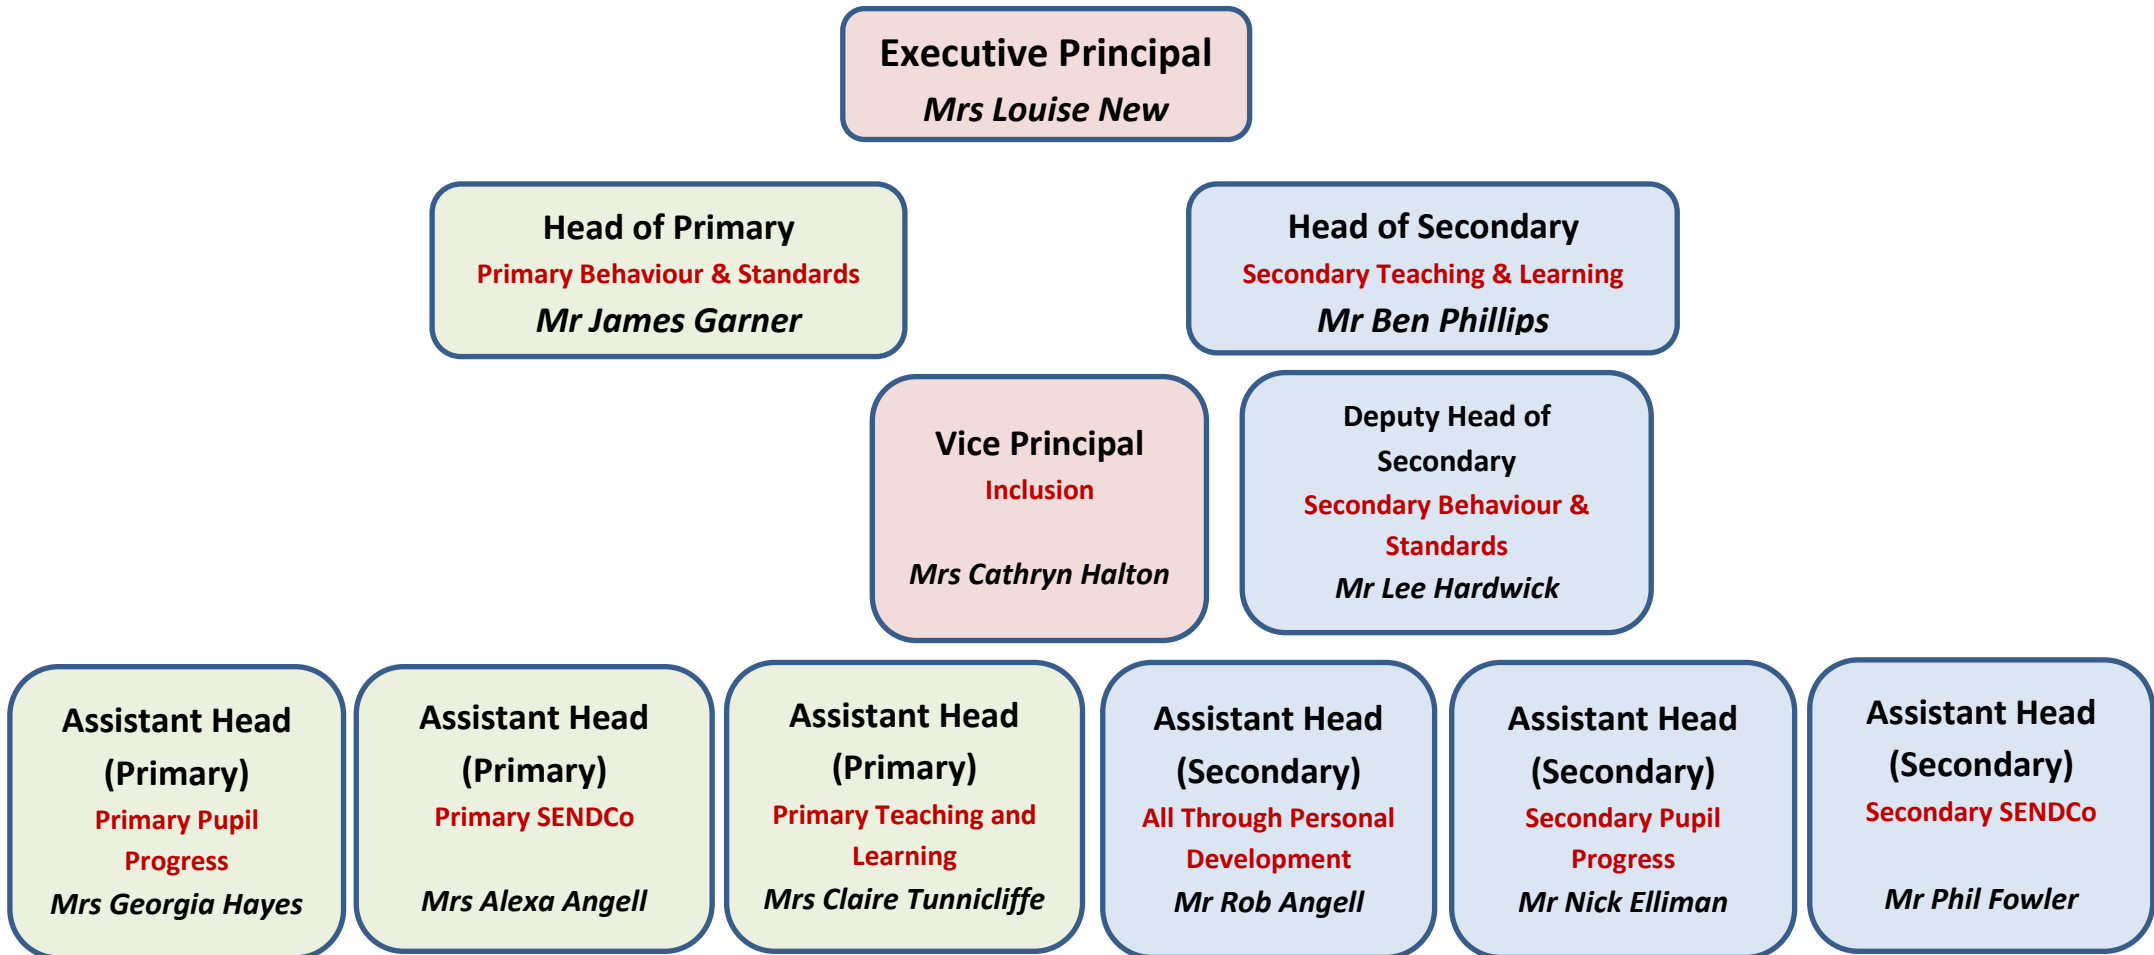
Executive Principal
Mrs Louise New

Head of Primary
Primary Behaviour & Standards
Mr James Garner

Head of Secondary
Secondary Teaching & Learning
Mr Ben Phillips

Vice Principal
Inclusion
Mrs Cathryn Halton

Deputy Head of Secondary
Secondary Behaviour & Standards
Mr Lee Hardwick

Assistant Head (Primary)
Primary Pupil Progress
Mrs Georgia Hayes

Assistant Head (Primary)
Primary SENDCo
Mrs Alexa Angell

Assistant Head (Primary)
Primary Teaching and Learning
Mrs Claire Tunnicliffe

Assistant Head (Secondary)
All Through Personal Development
Mr Rob Angell

Assistant Head (Secondary)
Secondary Pupil Progress
Mr Nick Elliman

Assistant Head (Secondary)
Secondary SENDCo
Mr Phil Fowler